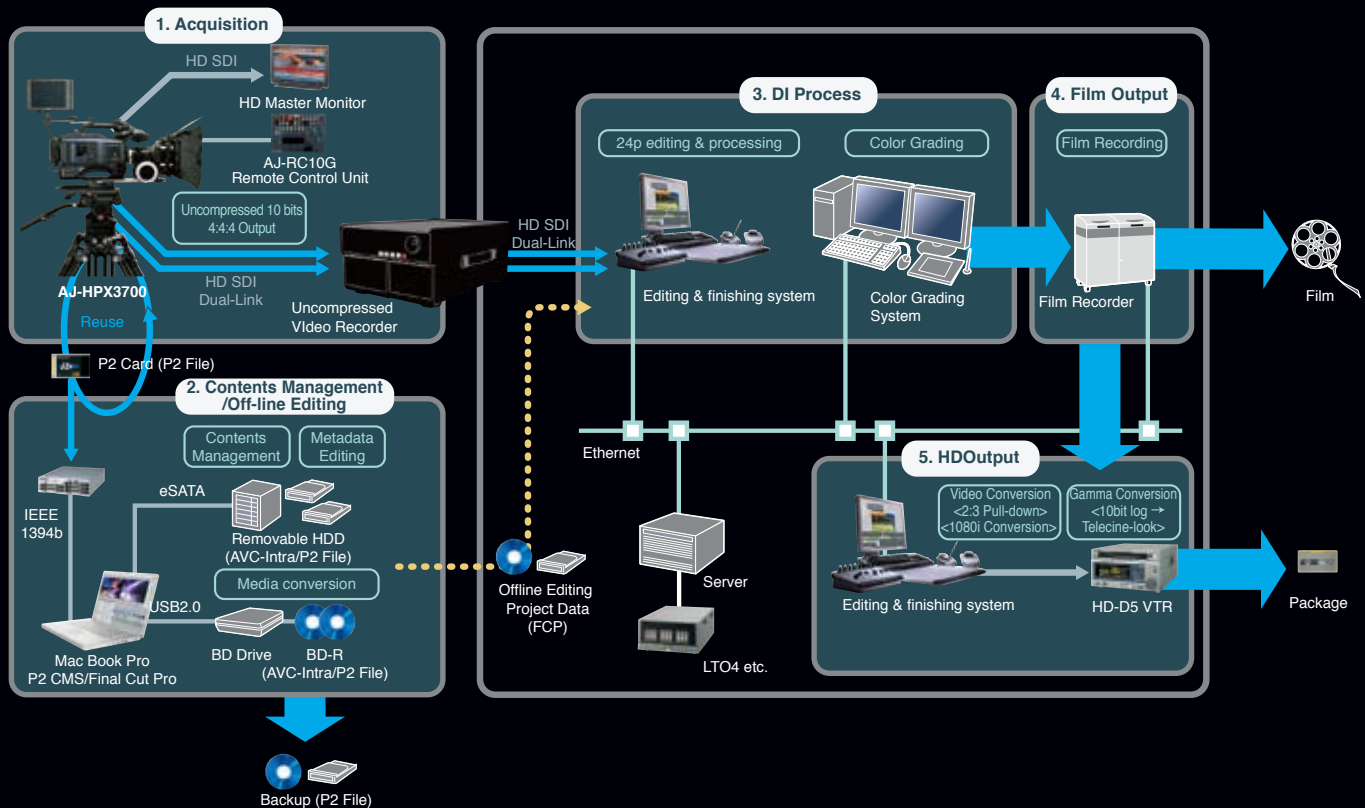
1. Acquisition

HD SDI

HD Master Monitor

AJ-RC10G
Remote Control Unit

Uncompressed 10 bits
4:4:4 Output

HD SDI
Dual-Link

AJ-HPX3700

Reuse

Uncompressed
VIdeo Recorder

P2 Card (P2 File)

2. Contents Management
/Off-line Editing

Contents
Management

Metadata
Editing

eSATA

IEEE
1394b

Removable HDD
(AVC-Intra/P2 File)

Media conversion

USB2.0

BD Drive

BD-R
(AVC-Intra/P2 File)

Mac Book Pro
P2 CMS/Final Cut Pro

Backup (P2 File)

HD SDI
Dual-Link

3. DI Process

24p editing & processing

Color Grading

Editing & finishing system

Color Grading
System

4. Film Output

Film Recording

Film Recorder

Film

Offline Editing
Project Data
(FCP)

Ethernet

Server

LTO4 etc.

5. HDOutput

Video Conversion
<2:3 Pull-down>
<1080i Conversion>

Gamma Conversion
<10bit log →
Telecine-look>

Editing & finishing system

HD-D5 VTR

Package